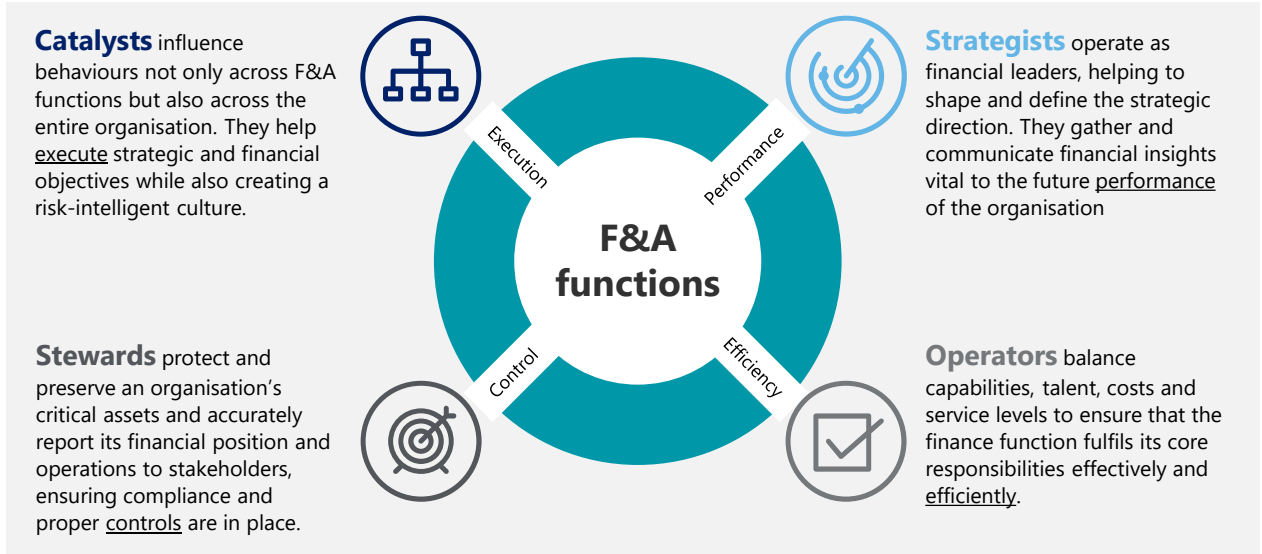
**Catalysts** influence behaviours not only across F&A functions but also across the entire organisation. They help execute strategic and financial objectives while also creating a risk-intelligent culture.

**Strategists** operate as financial leaders, helping to shape and define the strategic direction. They gather and communicate financial insights vital to the future performance of the organisation

Execution

Performance

F&A functions

Control

Efficiency

**Stewards** protect and preserve an organisation's critical assets and accurately report its financial position and operations to stakeholders, ensuring compliance and proper controls are in place.

**Operators** balance capabilities, talent, costs and service levels to ensure that the finance function fulfils its core responsibilities effectively and efficiently.